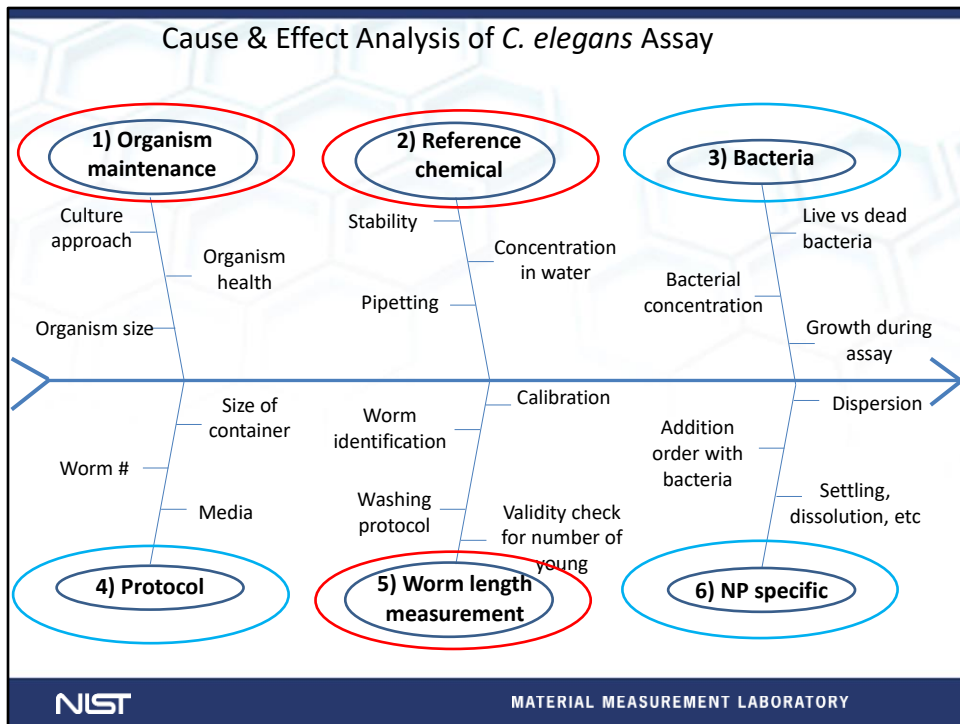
Cause & Effect Analysis of *C. elegans* Assay

1) Organism maintenance

2) Reference chemical

3) Bacteria

Culture approach

Organism health

Organism size

Stability

Concentration in water

Pipetting

Live vs dead bacteria

Bacterial concentration

Growth during assay

Size of container

Worm #

Media

Calibration

Worm identification

Washing protocol

Validity check for number of young

Dispersion

Addition order with bacteria

Settling, dissolution, etc

4) Protocol

5) Worm length measurement

6) NP specific

NIST

MATERIAL MEASUREMENT LABORATORY